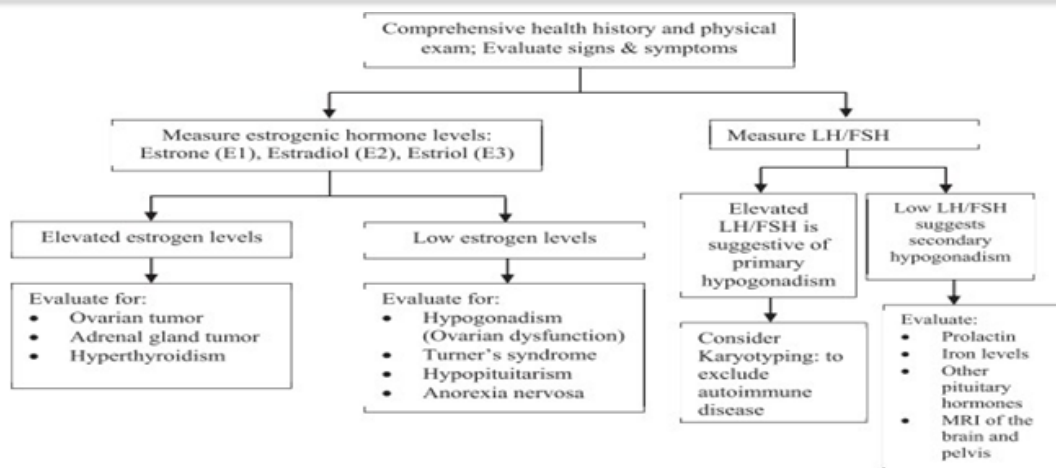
Comprehensive health history and physical exam; Evaluate signs & symptoms

Measure estrogenic hormone levels: Estrone (E1), Estradiol (E2), Estriol (E3)

Measure LH/FSH

Elevated estrogen levels

Low estrogen levels

Elevated LH/FSH is suggestive of primary hypogonadism

Low LH/FSH suggests secondary hypogonadism

Evaluate for:
- Ovarian tumor
- Adrenal gland tumor
- Hyperthyroidism

Evaluate for:
- Hypogonadism (Ovarian dysfunction)
- Turner's syndrome
- Hypopituitarism
- Anorexia nervosa

Consider Karyotyping: to exclude autoimmune disease

Evaluate:
- Prolactin
- Iron levels
- Other pituitary hormones
- MRI of the brain and pelvis